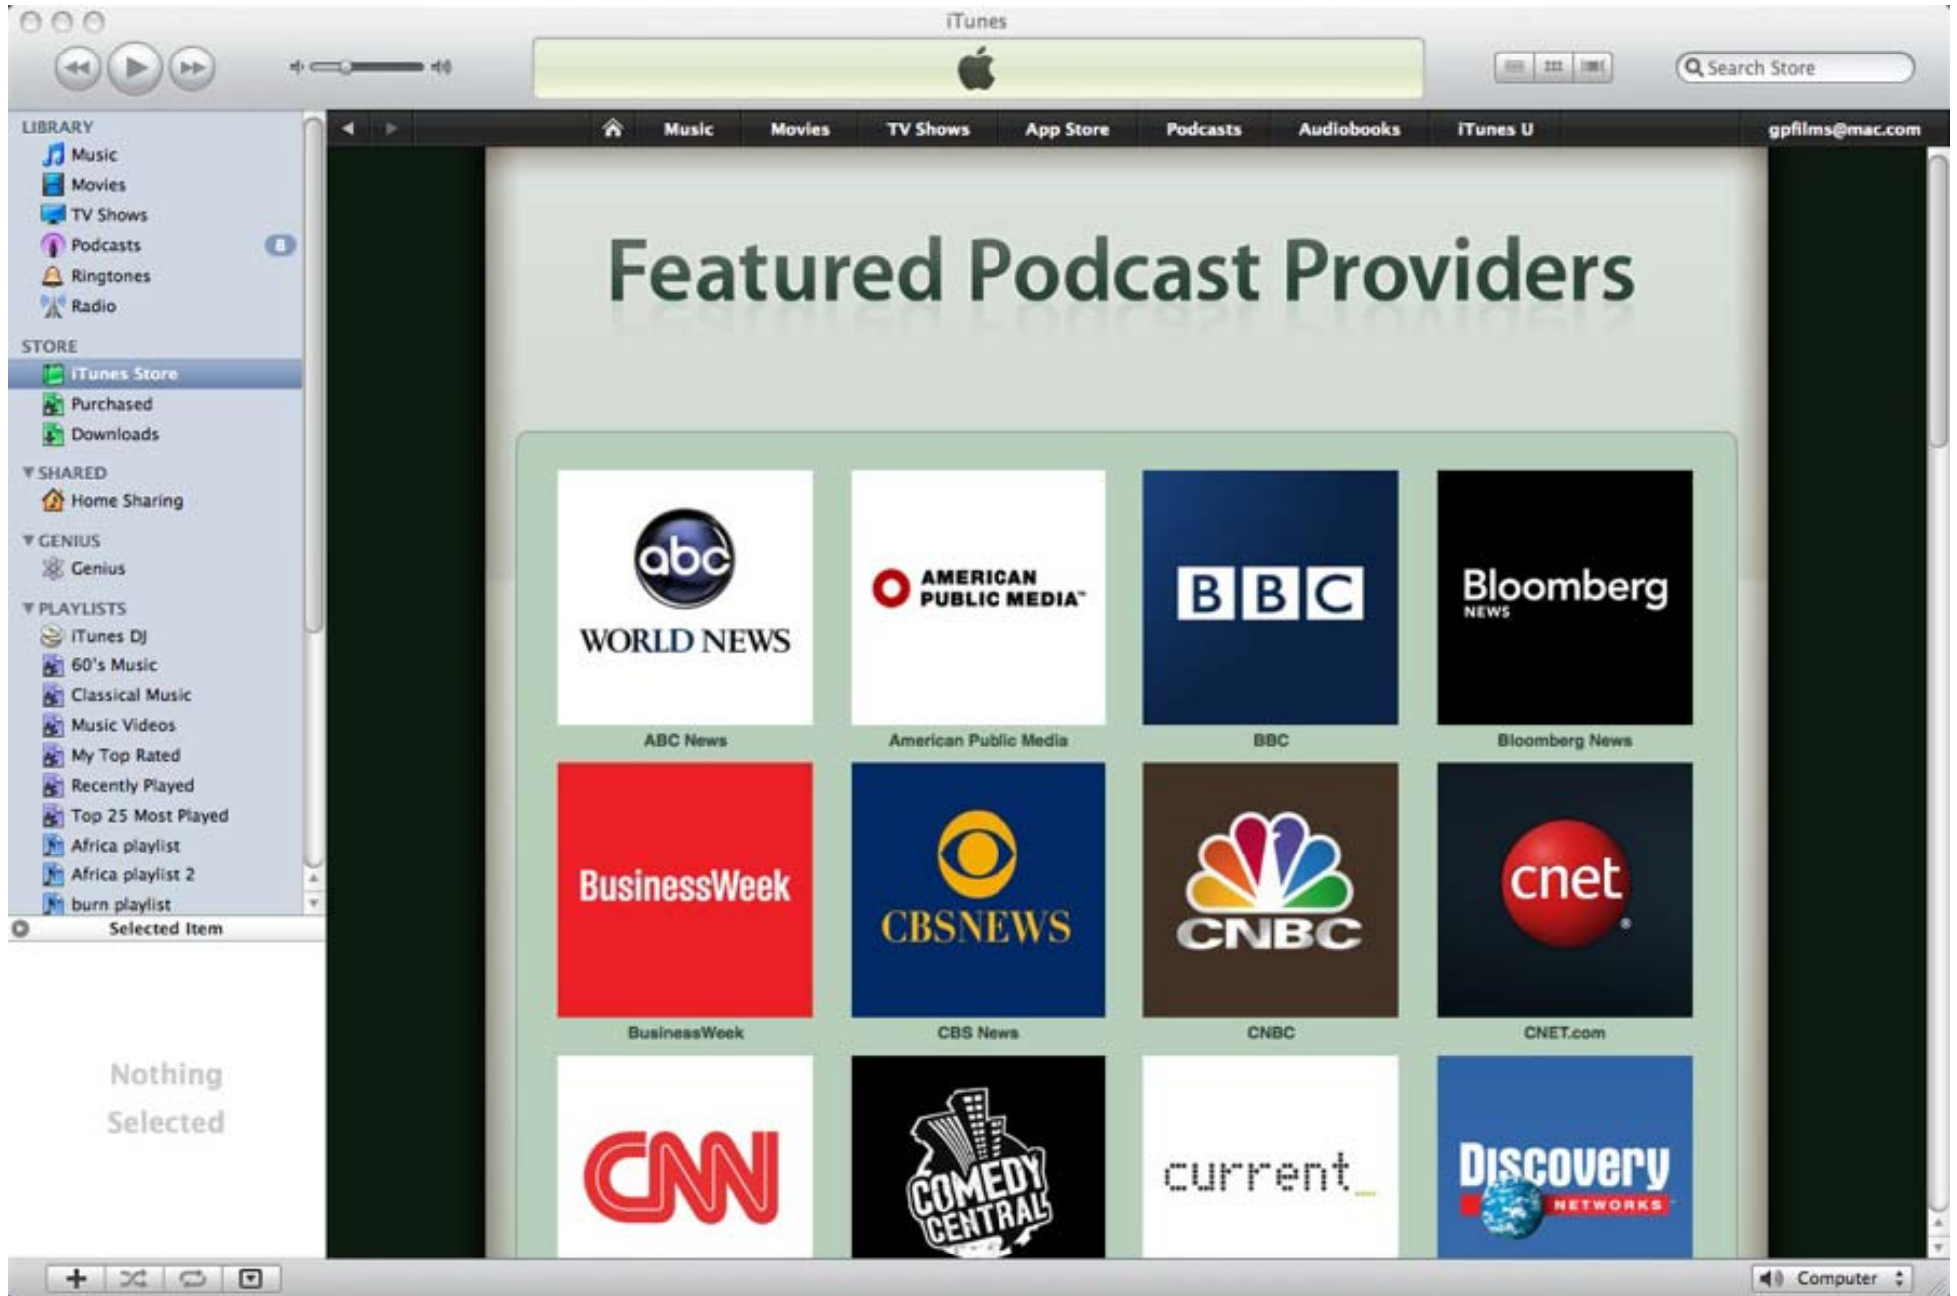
iTunes

Search Store

LIBRARY
Music
Movies
TV Shows
Podcasts 8
Ringtones
Radio

STORE
iTunes Store
Purchased
Downloads

SHARED
Home Sharing

GENIUS
Genius

PLAYLISTS
iTunes DJ
60's Music
Classical Music
Music Videos
My Top Rated
Recently Played
Top 25 Most Played
Africa playlist
Africa playlist 2
burn playlist

Selected Item

Nothing Selected

Music | Movies | TV Shows | App Store | Podcasts | Audiobooks | iTunes U | gpfilms@mac.com

Featured Podcast Providers

abc WORLD NEWS
ABC News

AMERICAN PUBLIC MEDIA
American Public Media

BBC
BBC

Bloomberg NEWS
Bloomberg News

BusinessWeek
BusinessWeek

CBSNEWS
CBS News

CNBC
CNBC

cnet
CNET.com

CNN

COMEDY CENTRAL

current

Discovery NETWORKS

Computer